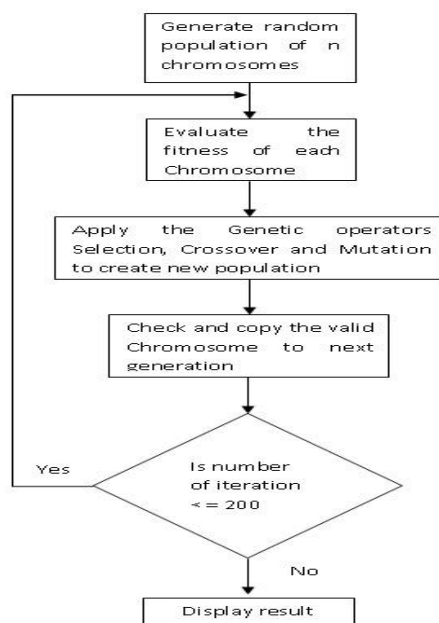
Generate random population of n chromosomes

Evaluate the fitness of each Chromosome

Apply the Genetic operators Selection, Crossover and Mutation to create new population

Check and copy the valid Chromosome to next generation

Yes

Is number of iteration <= 200

No

Display result